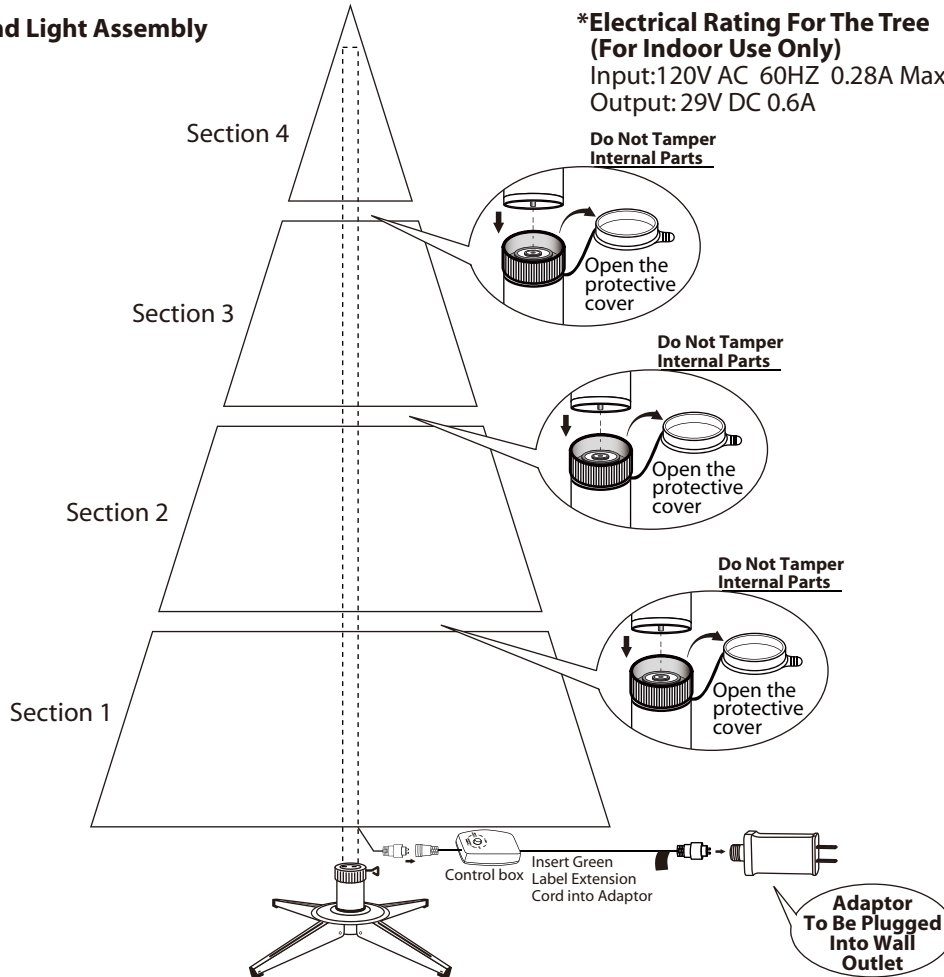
nd Light Assembly

*Electrical Rating For The Tree (For Indoor Use Only)
Input:120V AC 60HZ 0.28A Max
Output: 29V DC 0.6A

Section 4

Do Not Tamper Internal Parts

Open the protective cover

Section 3

Do Not Tamper Internal Parts

Open the protective cover

Section 2

Do Not Tamper Internal Parts

Open the protective cover

Section 1

Control box

Insert Green Label Extension Cord into Adaptor

Adaptor To Be Plugged Into Wall Outlet